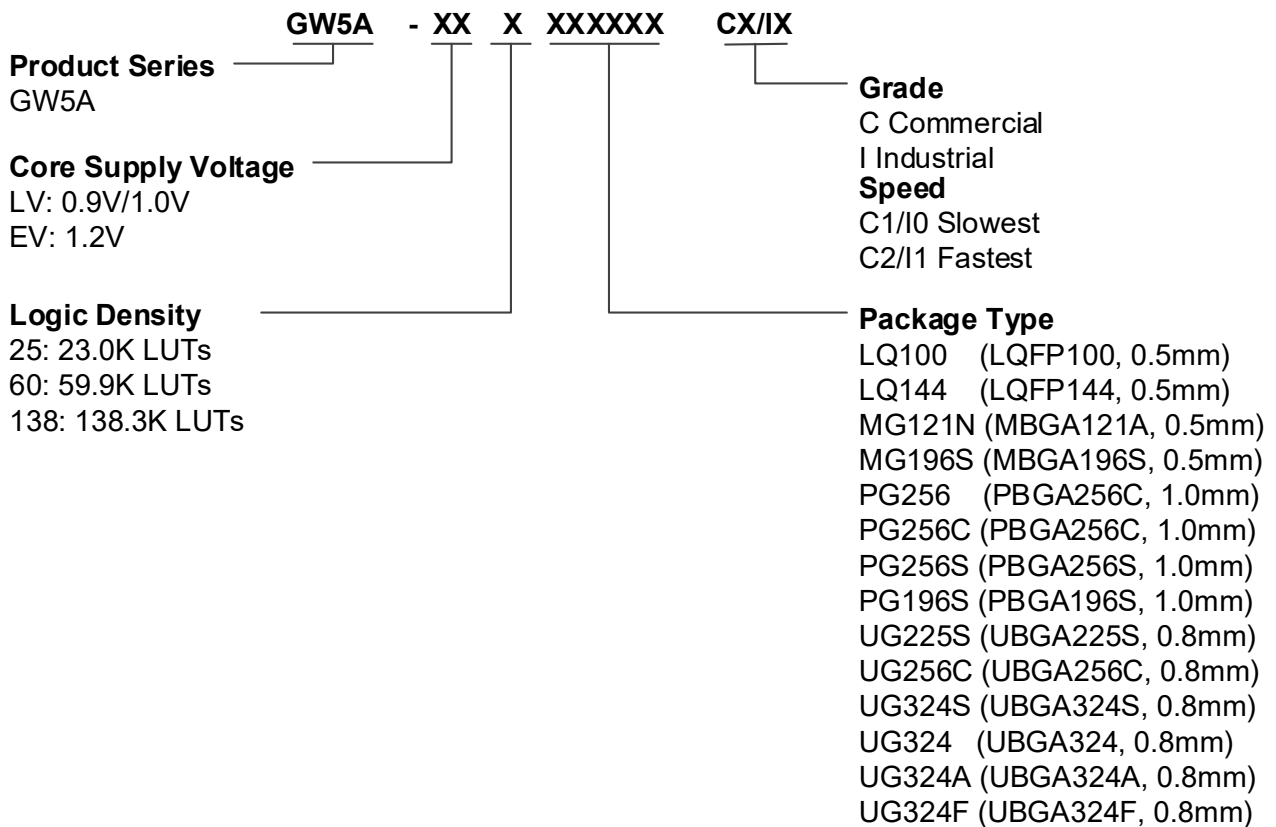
GW5A - XX X XXXXXX CX/IX

Product Series
GW5A

Core Supply Voltage
LV: 0.9V/1.0V
EV: 1.2V

Logic Density
25: 23.0K LUTs
60: 59.9K LUTs
138: 138.3K LUTs

Grade
C Commercial
I Industrial
Speed
C1/I0 Slowest
C2/I1 Fastest

Package Type
LQ100 (LQFP100, 0.5mm)
LQ144 (LQFP144, 0.5mm)
MG121N (MBGA121A, 0.5mm)
MG196S (MBGA196S, 0.5mm)
PG256 (PBGA256C, 1.0mm)
PG256C (PBGA256C, 1.0mm)
PG256S (PBGA256S, 1.0mm)
PG196S (PBGA196S, 1.0mm)
UG225S (UBGA225S, 0.8mm)
UG256C (UBGA256C, 0.8mm)
UG324S (UBGA324S, 0.8mm)
UG324 (UBGA324, 0.8mm)
UG324A (UBGA324A, 0.8mm)
UG324F (UBGA324F, 0.8mm)